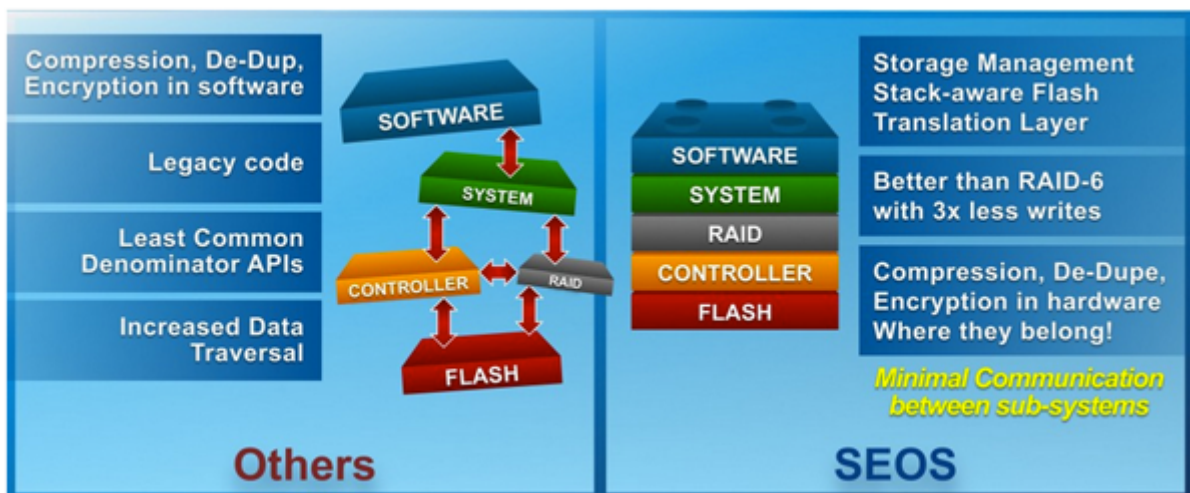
Compression, De-Dup, Encryption in software

Legacy code

Least Common Denominator APIs

Increased Data Traversal

SOFTWARE

SYSTEM

CONTROLLER

RAID

FLASH

Others

SOFTWARE

SYSTEM

RAID

CONTROLLER

FLASH

Storage Management Stack-aware Flash Translation Layer

Better than RAID-6 with 3x less writes

Compression, De-Dupe, Encryption in hardware Where they belong!

Minimal Communication between sub-systems

SEOS